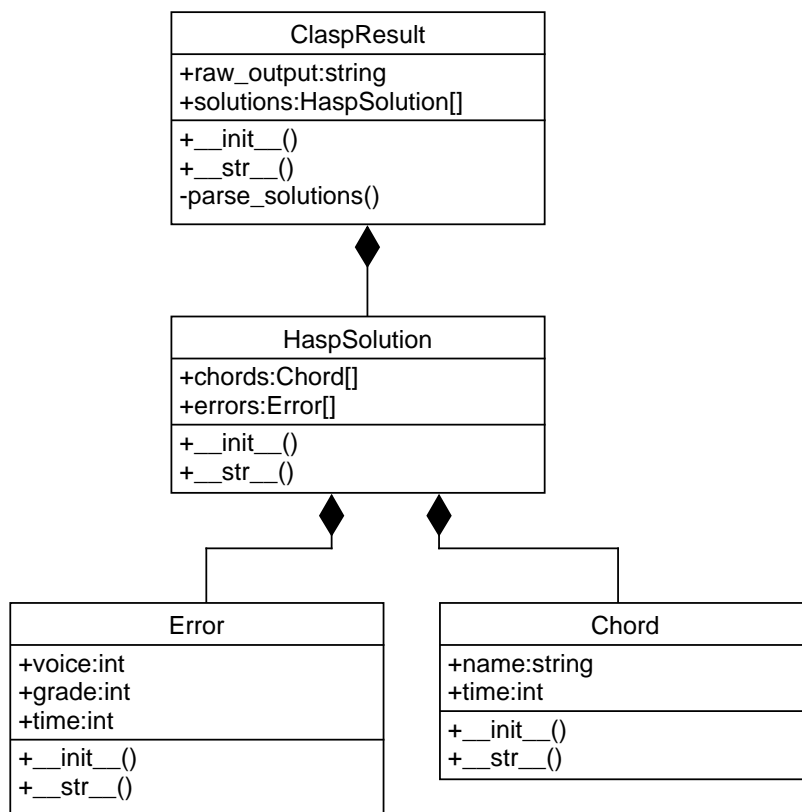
ClaspResult

+raw_output:string
+solutions:HaspSolution[]

+\_\_init\_\_()
+\_\_str\_\_()
-parse_solutions()

HaspSolution

+chords:Chord[]
+errors:Error[]

+\_\_init\_\_()
+\_\_str\_\_()

Error

+voice:int
+grade:int
+time:int

+\_\_init\_\_()
+\_\_str\_\_()

Chord

+name:string
+time:int

+\_\_init\_\_()
+\_\_str\_\_()